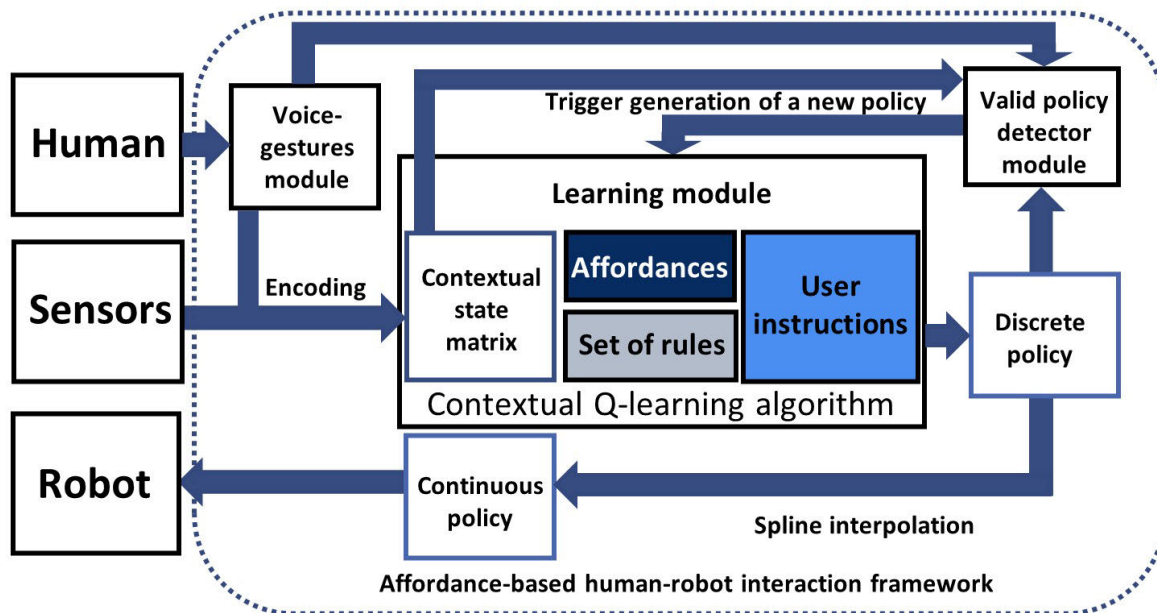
Human

Sensors

Robot

Voice-gestures module

Trigger generation of a new policy

Valid policy detector module

Learning module

Encoding

Contextual state matrix

Affordances

Set of rules

User instructions

Discrete policy

Contextual Q-learning algorithm

Continuous policy

Spline interpolation

Affordance-based human-robot interaction framework